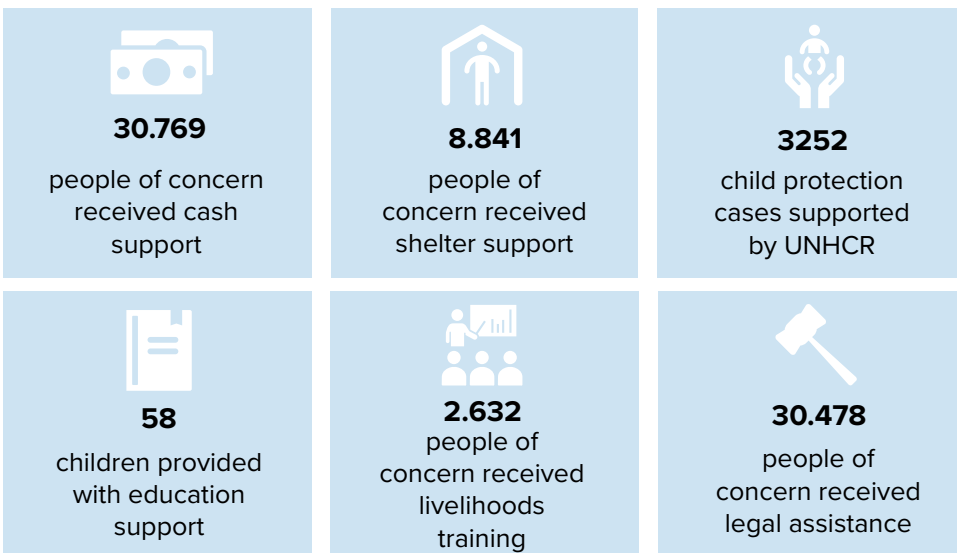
30.769

people of concern received cash support

8.841

people of concern received shelter support

3252

child protection cases supported by UNHCR

58

children provided with education support

2.632

people of concern received livelihoods training

30.478

people of concern received legal assistance